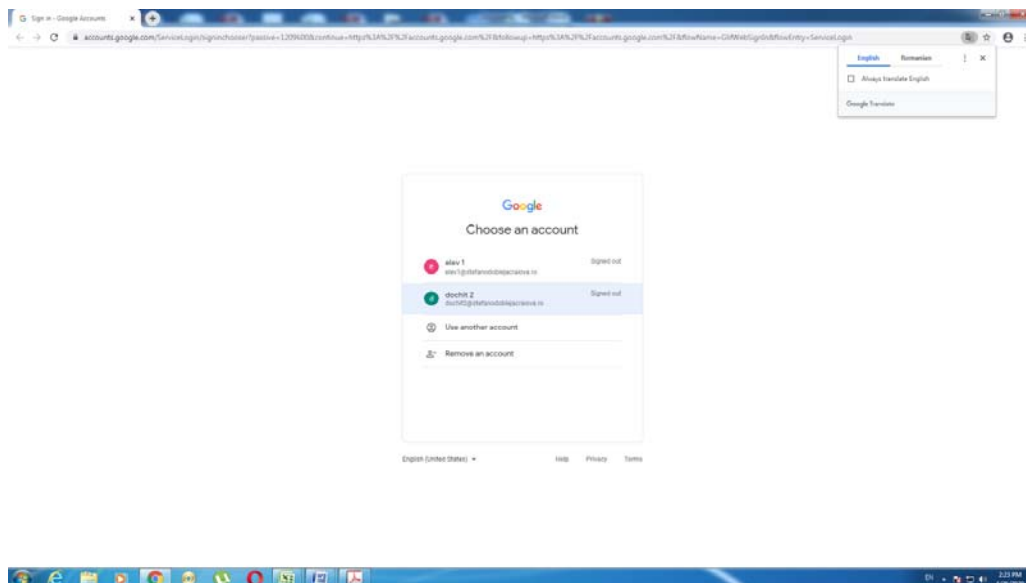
G Sign in - Google Accounts ×

accounts.google.com/ServiceLogin/signinchooser?passive=1209600&continue=https%3A%2F%2Faccounts.google.com%2F&followup=https%3A%2F%2Faccounts.google.com%2F&flowName=GlifWebSignIn&flowEntry=ServiceLogin

English Romanian

Always translate English

Google Translate

Google

Choose an account

elev 1
elev1@stefanodobleacraiova.ro
Signed out

dochit 2
dochit2@stefanodobleacraiova.ro
Signed out

Use another account

Remove an account

English (United States)

Help Privacy Terms

EN

2:23 PM